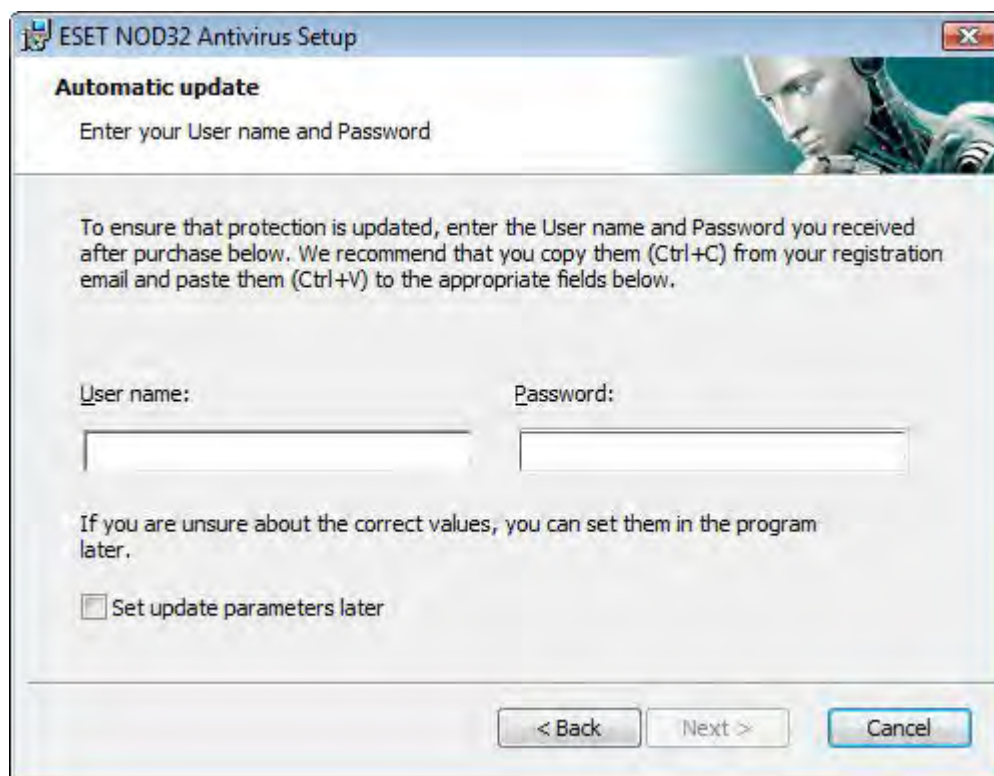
ESET NOD32 Antivirus Setup

Automatic update

Enter your User name and Password

To ensure that protection is updated, enter the User name and Password you received after purchase below. We recommend that you copy them (Ctrl+C) from your registration email and paste them (Ctrl+V) to the appropriate fields below.

User name:

Password:

If you are unsure about the correct values, you can set them in the program later.

Set update parameters later

< Back

Next >

Cancel